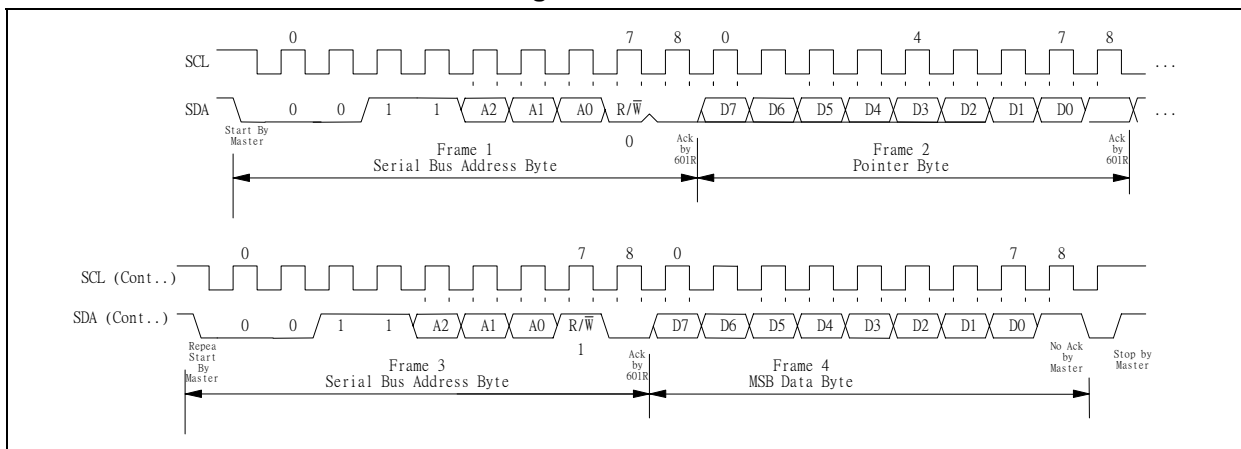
SCL 0 7 8 0 4 7 8 ...

SDA 0 0 1 1 A2 A1 A0 $R/\overline{W}$ D7 D6 D5 D4 D3 D2 D1 D0 ...

Start By Master

0

Ack by 601R

Frame 1
Serial Bus Address Byte

Frame 2
Pointer Byte

Ack by 601R

SCL (Cont..) 0 7 8 0 7 8

SDA (Cont..) 0 0 1 1 A2 A1 A0 $R/\overline{W}$ D7 D6 D5 D4 D3 D2 D1 D0

Repea Start By Master

1

Ack by 601R

Frame 3
Serial Bus Address Byte

Frame 4
MSB Data Byte

No Ack by Master

Stop by Master